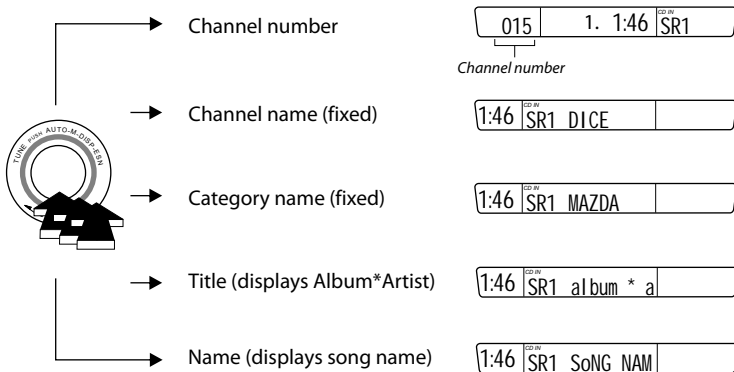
TUNE PUSH AUTO-M-DISP-ESN

Channel number

015 1. 1:46 CD IN SR1

Channel number

Channel name (fixed)

1:46 CD IN SR1 DICE

Category name (fixed)

1:46 CD IN SR1 MAZDA

Title (displays Album*Artist)

1:46 CD IN SR1 album * a

Name (displays song name)

1:46 CD IN SR1 SoNG NAM